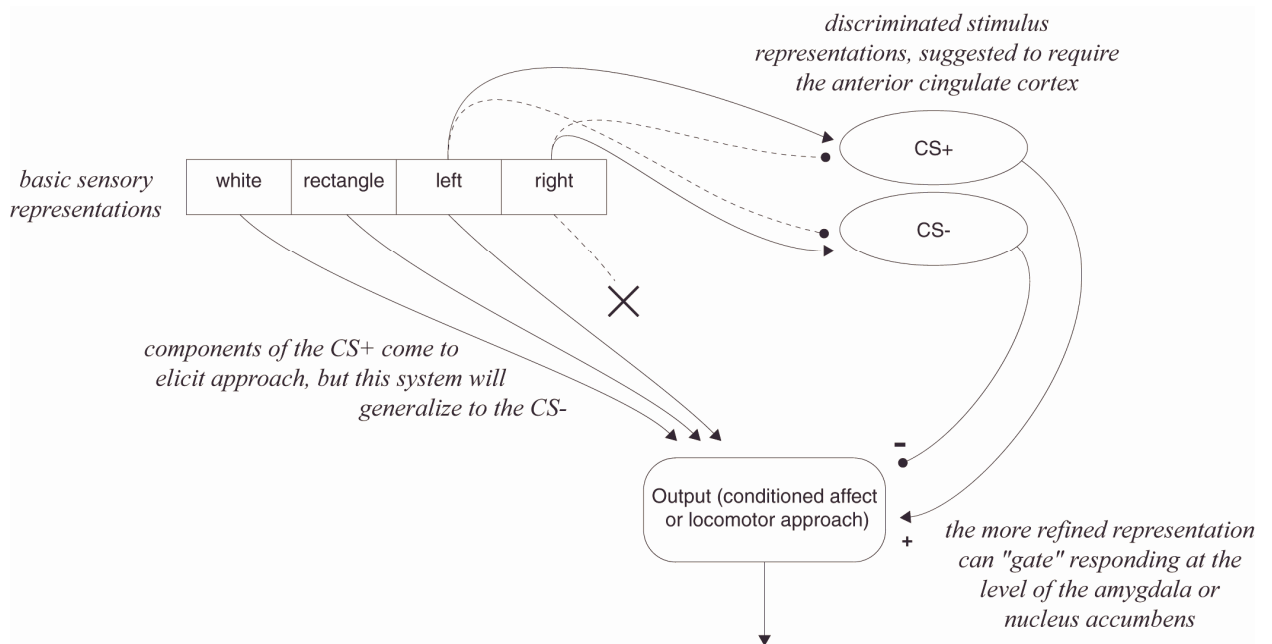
discriminated stimulus representations, suggested to require the anterior cingulate cortex

basic sensory representations

| white | rectangle | left | right |
|---|---|---|---|

CS+

CS-

components of the CS+ come to elicit approach, but this system will generalize to the CS-

-

Output (conditioned affect or locomotor approach)

+

the more refined representation can "gate" responding at the level of the amygdala or nucleus accumbens